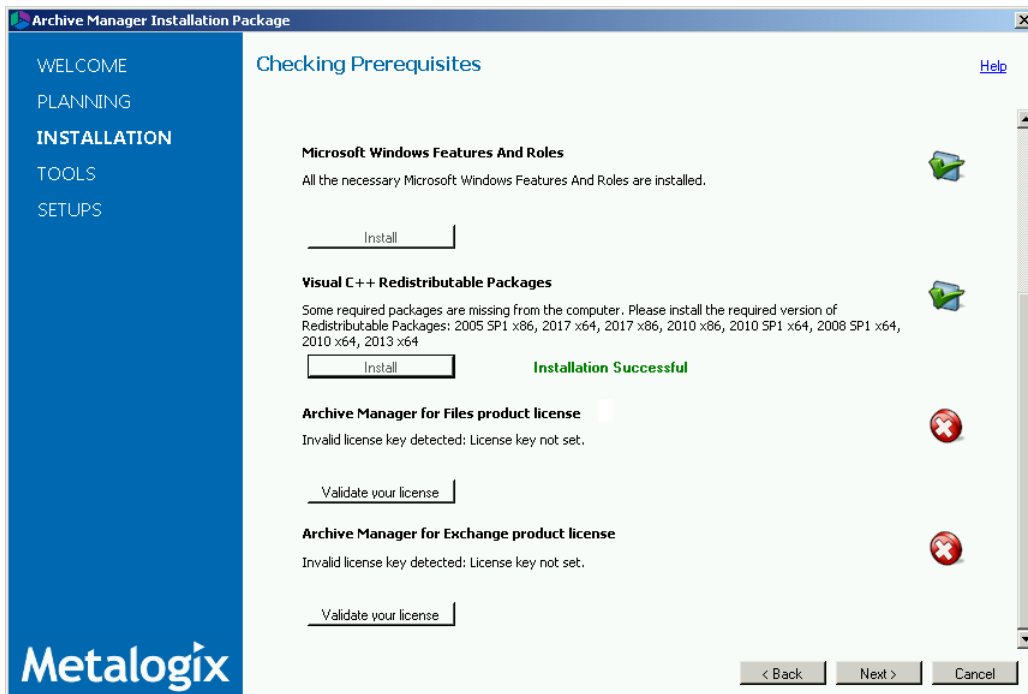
Archive Manager Installation Package

WELCOME
PLANNING
INSTALLATION
TOOLS
SETUPS

Checking Prerequisites

Help

Microsoft Windows Features And Roles
All the necessary Microsoft Windows Features And Roles are installed.

Install

Visual C++ Redistributable Packages
Some required packages are missing from the computer. Please install the required version of Redistributable Packages: 2005 SP1 x86, 2017 x64, 2017 x86, 2010 x86, 2010 SP1 x64, 2008 SP1 x64, 2010 x64, 2013 x64

Install

Installation Successful

Archive Manager for Files product license
Invalid license key detected: License key not set.

Validate your license

Archive Manager for Exchange product license
Invalid license key detected: License key not set.

Validate your license

Metalogix

< Back
Next >
Cancel